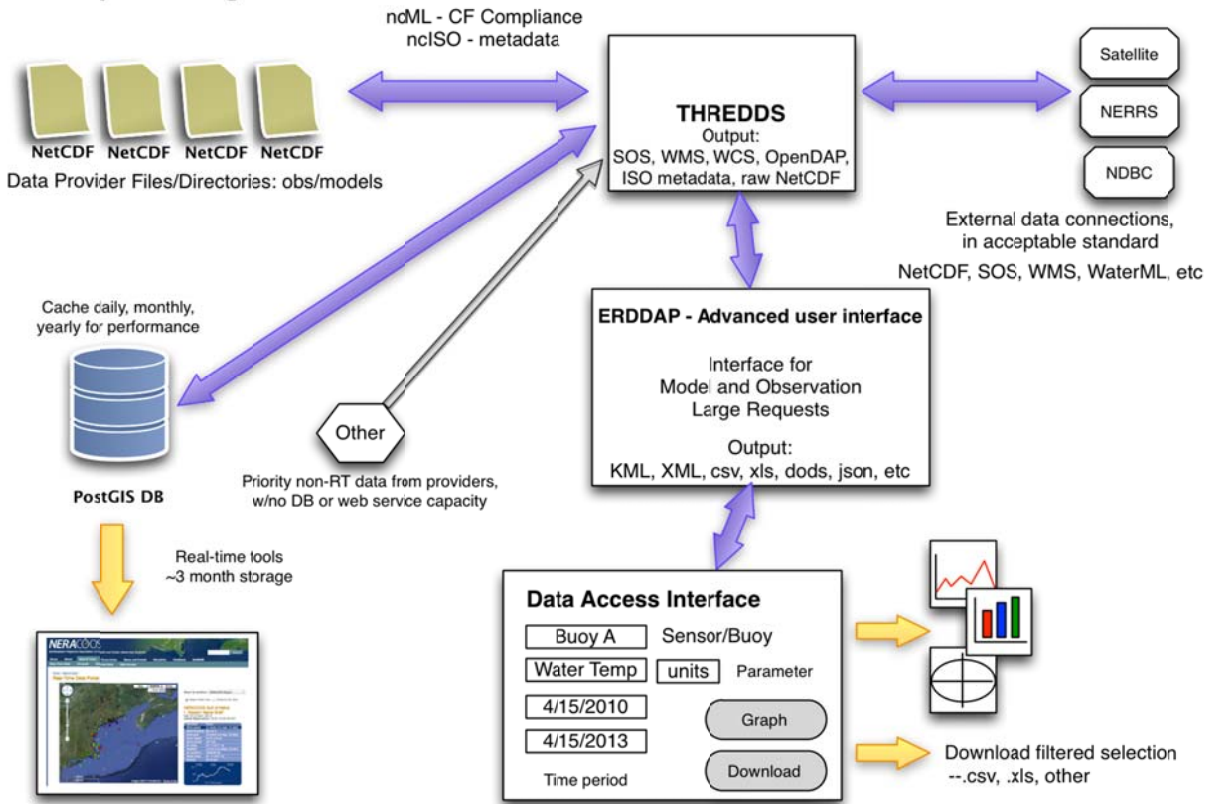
ncML - CF Compliance
ncISO - metadata

NetCDF NetCDF NetCDF NetCDF
Data Provider Files/Directories: obs/models

THREDDS
Output:
SOS, WMS, WCS, OpenDAP, ISO metadata, raw NetCDF

Satellite
NERRS
NDBC

External data connections, in acceptable standard
NetCDF, SOS, WMS, WaterML, etc

Cache daily, monthly, yearly for performance

PostGIS DB

Other
Priority non-RT data from providers, w/no DB or web service capacity

ERDDAP - Advanced user interface
Interface for Model and Observation Large Requests
Output:
KML, XML, csv, xls, dods, json, etc

Real-time tools
~3 month storage

NERACOOS

Data Access Interface
Buoy A Sensor/Buoy
Water Temp units Parameter
4/15/2010
4/15/2013
Time period
Graph
Download

Download filtered selection
--.csv, .xls, other